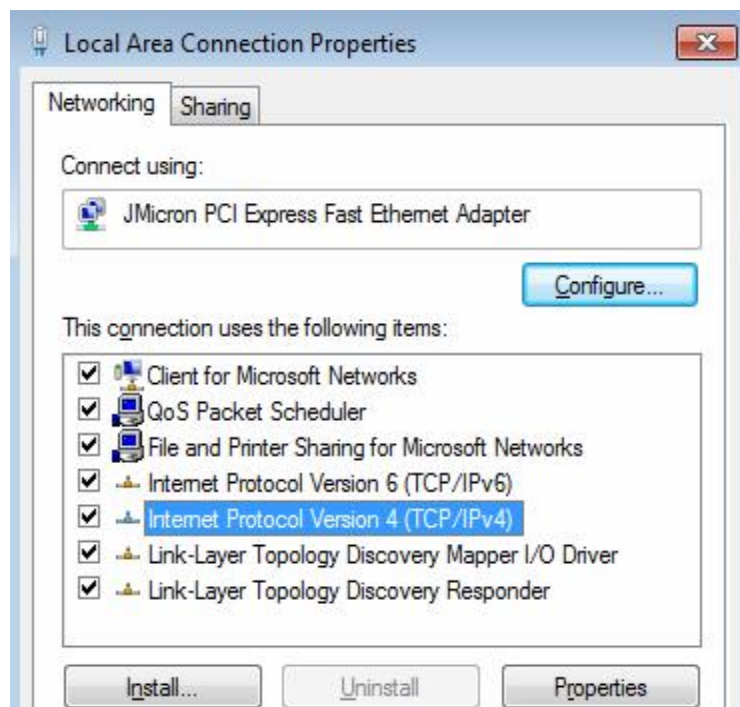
Local Area Connection Properties

Networking Sharing

Connect using:

JMicron PCI Express Fast Ethernet Adapter

Configure...

This connection uses the following items:

Client for Microsoft Networks
QoS Packet Scheduler
File and Printer Sharing for Microsoft Networks
Internet Protocol Version 6 (TCP/IPv6)
Internet Protocol Version 4 (TCP/IPv4)
Link-Layer Topology Discovery Mapper I/O Driver
Link-Layer Topology Discovery Responder

Install... Uninstall Properties